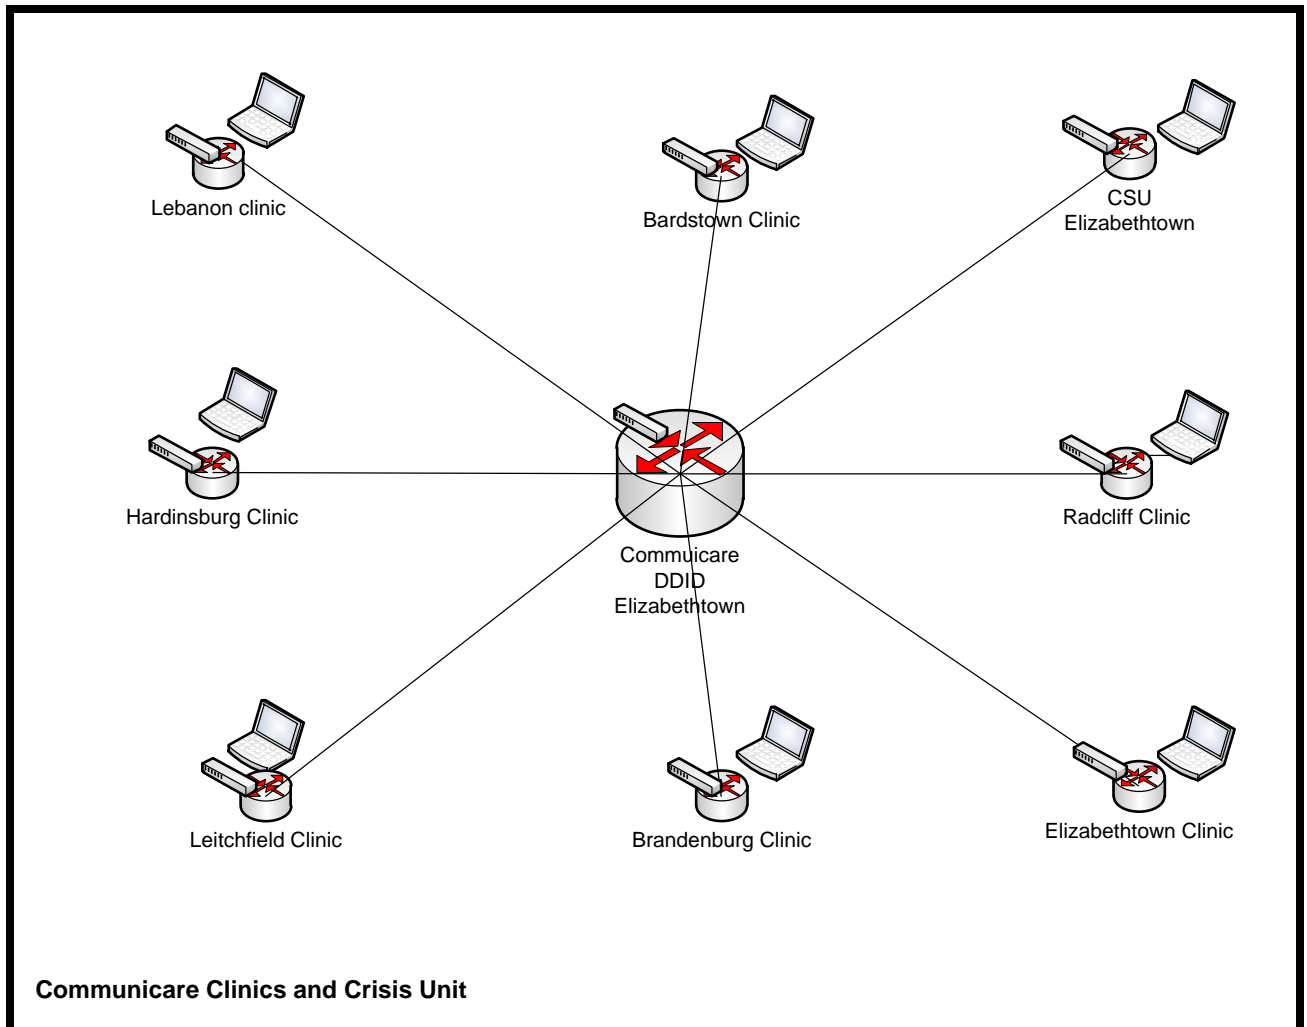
Lebanon clinic

Bardstown Clinic

CSU
Elizabethtown

Hardinsburg Clinic

Communicare
DDID
Elizabethtown

Radcliff Clinic

Leitchfield Clinic

Brandenburg Clinic

Elizabethtown Clinic

**Communicare Clinics and Crisis Unit**